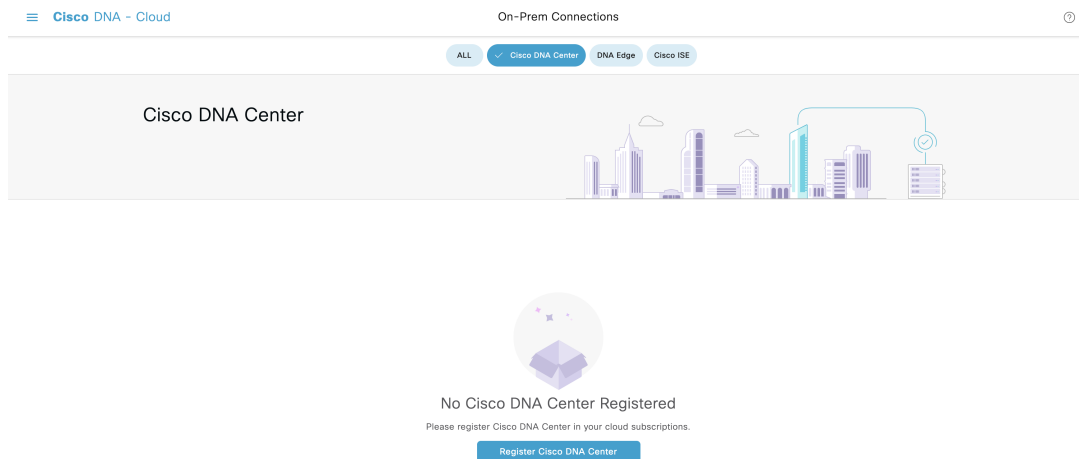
Cisco DNA - Cloud

On-Prem Connections

?

ALL

Cisco DNA Center

DNA Edge

Cisco ISE

Cisco DNA Center

No Cisco DNA Center Registered

Please register Cisco DNA Center in your cloud subscriptions.

Register Cisco DNA Center